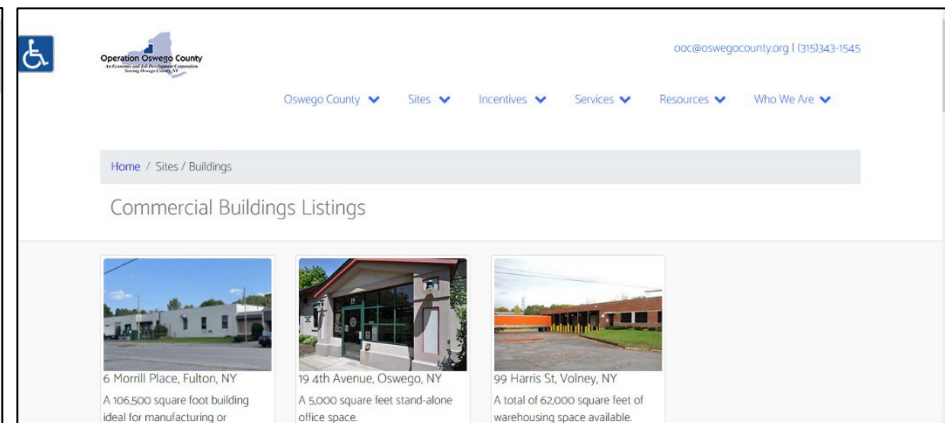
Operation Oswego County
An Economic and Job Development Corporation
Serving Oswego County, NY

ooc@oswegocounty.org | (315)343-1545

Oswego County Sites Incentives Services Resources Who We Are

Home / Sites / Buildings

Commercial Buildings Listings

6 Morrill Place, Fulton, NY
A 106,500 square foot building ideal for manufacturing or

19 4th Avenue, Oswego, NY
A 5,000 square feet stand-alone office space.

99 Harris St, Volney, NY
A total of 62,000 square feet of warehousing space available.